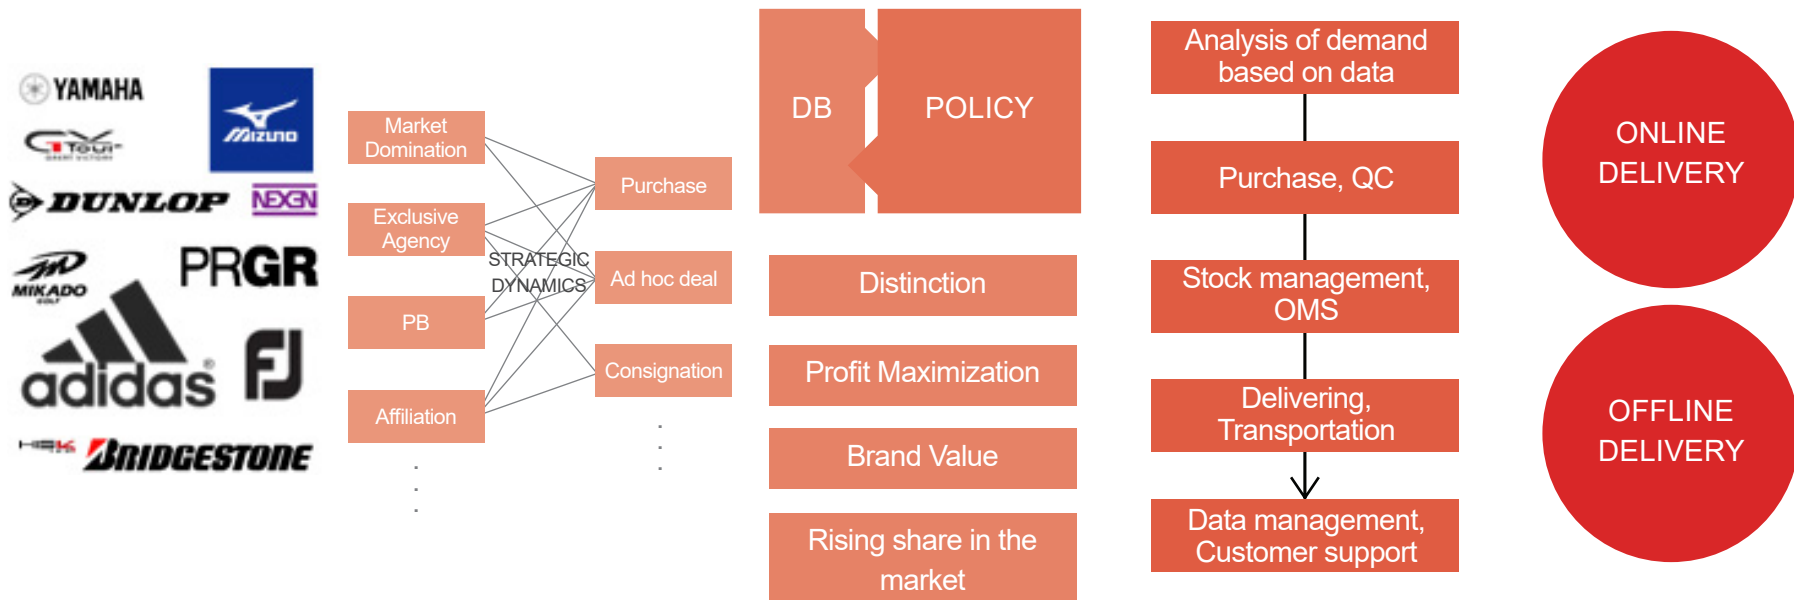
YAMAHA
GTour
DUNLOP
Mizuno
NEXGN
MIKADO
PRGR
adidas
FJ
HSK
BRIDGESTONE

Market Domination
Exclusive Agency
PB
Affiliation
.
.
.

STRATEGIC DYNAMICS

Purchase
Ad hoc deal
Consignation
.
.
.

DB
POLICY

Distinction
Profit Maximization
Brand Value
Rising share in the market

Analysis of demand based on data
Purchase, QC
Stock management, OMS
Delivering, Transportation
Data management, Customer support

ONLINE DELIVERY
OFFLINE DELIVERY